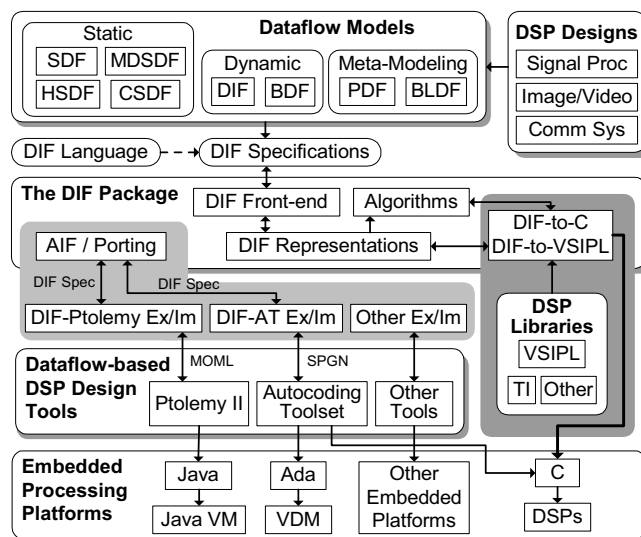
Dataflow Models

Static
SDF
MDSDF
HSDF
CSDF

Dynamic
DIF
BDF

Meta-Modeling
PDF
BLDF

DSP Designs
Signal Proc
Image/Video
Comm Sys

DIF Language
DIF Specifications

The DIF Package
DIF Front-end
Algorithms
DIF Representations
DIF-to-C
DIF-to-VSIPL
AIF / Porting
DIF Spec
DIF Spec
DIF-Ptolemy Ex/Im
DIF-AT Ex/Im
Other Ex/Im

DSP Libraries
VSIPL
TI
Other

Dataflow-based DSP Design Tools
MOML
SPGN
Ptolemy II
Autocoding Toolset
Other Tools

Embedded Processing Platforms
Java
Java VM
Ada
VDM
Other Embedded Platforms
C
DSPs